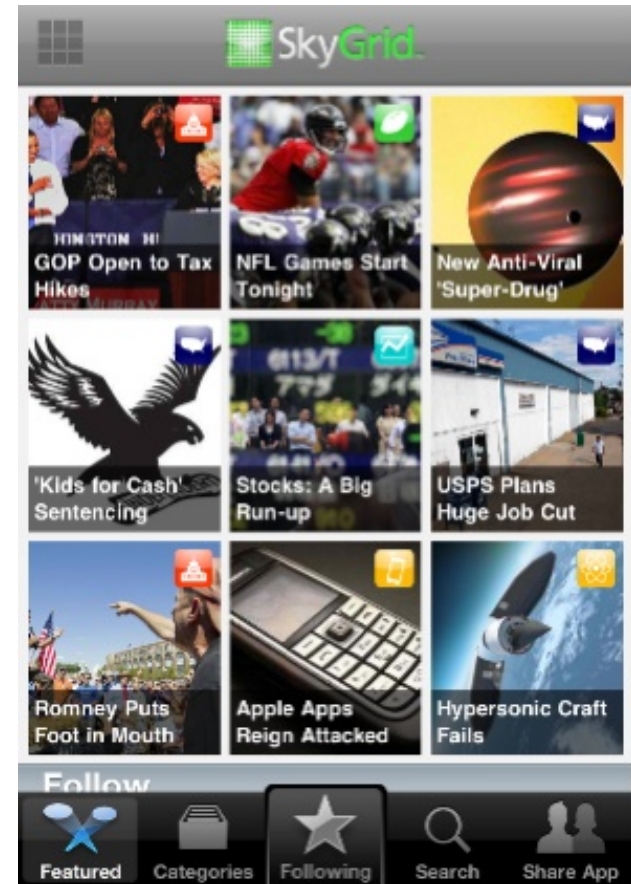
SkyGrid

GOP Open to Tax Hikes

NFL Games Start Tonight

New Anti-Viral 'Super-Drug'

'Kids for Cash' Sentencing

Stocks: A Big Run-up

USPS Plans Huge Job Cut

Romney Puts Foot in Mouth

Apple Apps Reign Attacked

Hypersonic Craft Fails

Follow

Featured Categories Following Search Share App